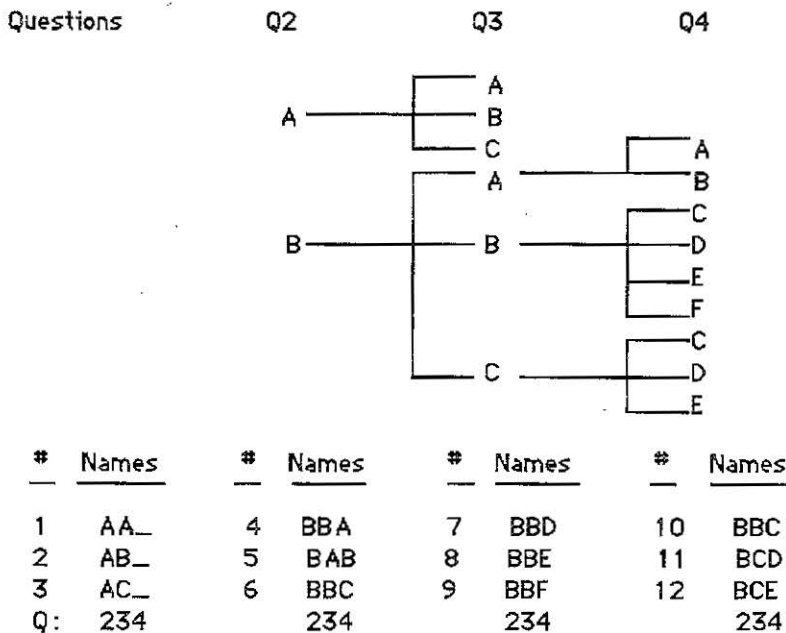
Questions Q2 Q3 Q4

A
A B
C
A A
B
C
B B D
E
F
C
C D
E

| # | Names | # | Names | # | Names | # | Names |
|---|---|---|---|---|---|---|---|
| 1 | AA_ | 4 | BBA | 7 | BBD | 10 | BBC |
| 2 | AB_ | 5 | BAB | 8 | BBE | 11 | BCD |
| 3 | AC_ | 6 | BBC | 9 | BBF | 12 | BCE |
| Q: | 234 | | 234 | | 234 | | 234 |